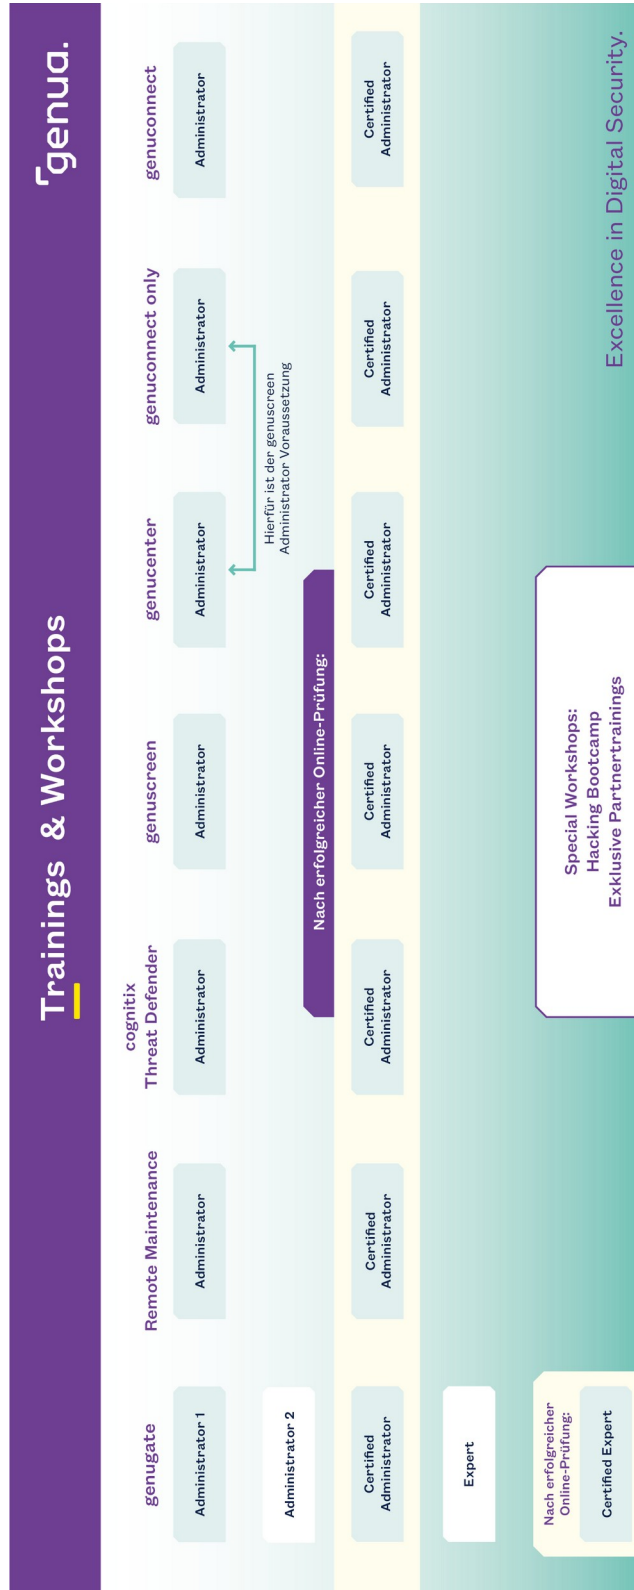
Trainings & Workshops

genua.

genugate
Administrator 1
Administrator 2
Certified Administrator
Expert
Nach erfolgreicher Online-Prüfung:
Certified Expert

Remote Maintenance
Administrator
Certified Administrator

cognitix Threat Defender
Administrator
Certified Administrator

genuscreen
Administrator
Certified Administrator

genucenter
Administrator
Certified Administrator

genuconnect only
Administrator
Certified Administrator

genuconnect
Administrator
Certified Administrator

Hierfür ist der genuscreen Administrator Voraussetzung

Nach erfolgreicher Online-Prüfung:

Special Workshops:
Hacking Bootcamp
Exklusive Partnertrainings

Excellence in Digital Security.